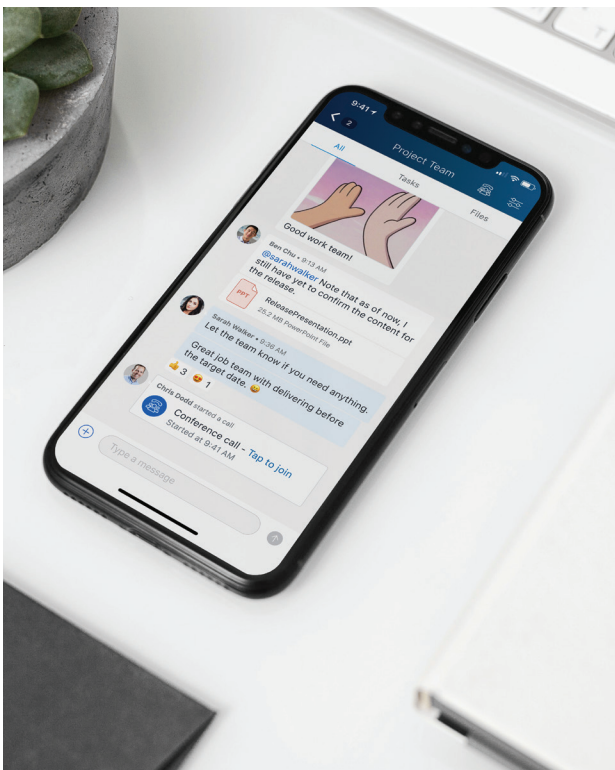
9:41

2

Project Team

All

Tasks

Files

Good work team!

Ben Chu • 9:13 AM

@sarahwalker. Note that as of now, I still have yet to confirm the content for the release.

PPT

ReleasePresentation.ppt

25.2 MB PowerPoint File

Sarah Walker • 9:36 AM

Let the team know if you need anything.

Great job team with delivering before the target date. 😀

👍 3 😍 1

Chris Dodd started a call

Conference call - Tap to join

Started at 9:41 AM

Type a message